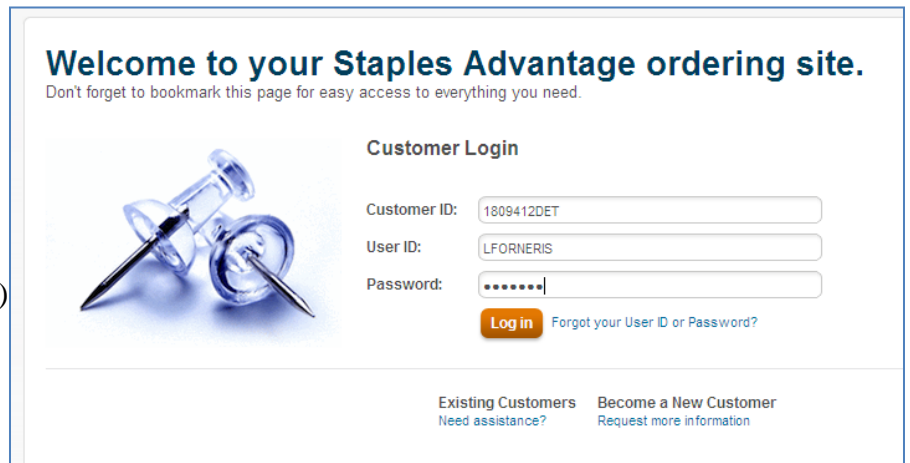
Welcome to your Staples Advantage ordering site.
Don't forget to bookmark this page for easy access to everything you need.

Customer Login

Customer ID: 1809412DET
User ID: LFORNERIS
Password: •••••••

Log in
Forgot your User ID or Password?

Existing Customers
Need assistance?

Become a New Customer
Request more information